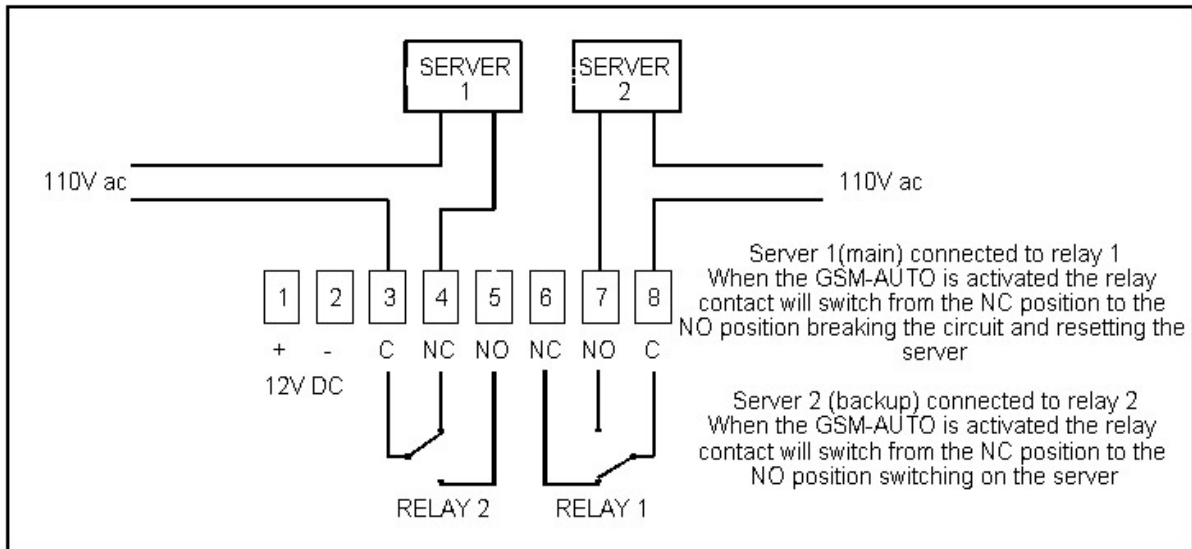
SERVER 1

SERVER 2

110V ac

110V ac

1 2 3 4 5 6 7 8

+ - C NC NO NC NO C

12V DC

RELAY 2

RELAY 1

Server 1(main) connected to relay 1
When the GSM-AUTO is activated the relay contact will switch from the NC position to the NO position breaking the circuit and resetting the server

Server 2 (backup) connected to relay 2
When the GSM-AUTO is activated the relay contact will switch from the NC position to the NO position switching on the server